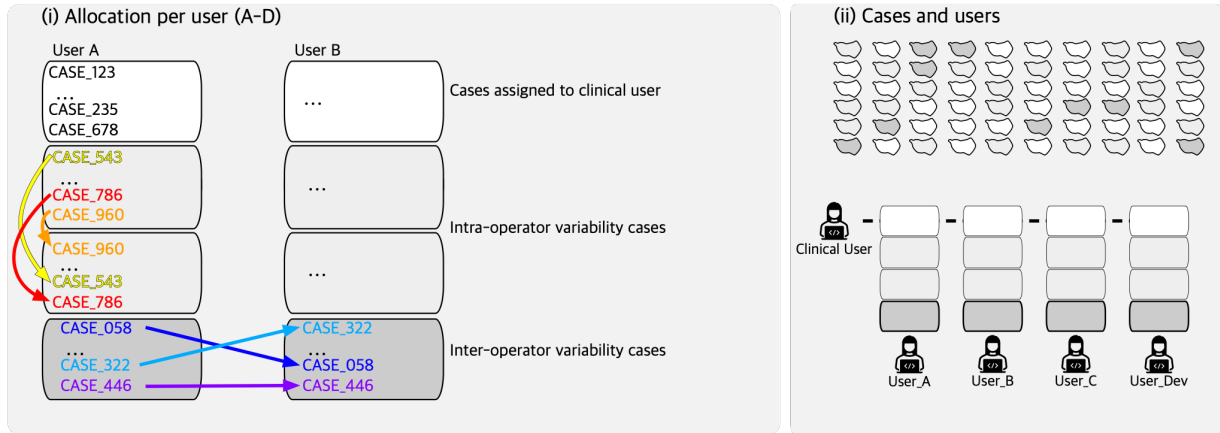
(i) Allocation per user (A–D)

User A
CASE_123
...
CASE_235
CASE_678

User B
...

Cases assigned to clinical user

CASE_543
...
CASE_786
CASE_960

...

CASE_960
...
CASE_543
CASE_786

...

Intra-operator variability cases

CASE_058
...
CASE_322
CASE_446

CASE_322
...
CASE_058
CASE_446

Inter-operator variability cases

(ii) Cases and users

Clinical User

User_A
User_B
User_C
User_Dev